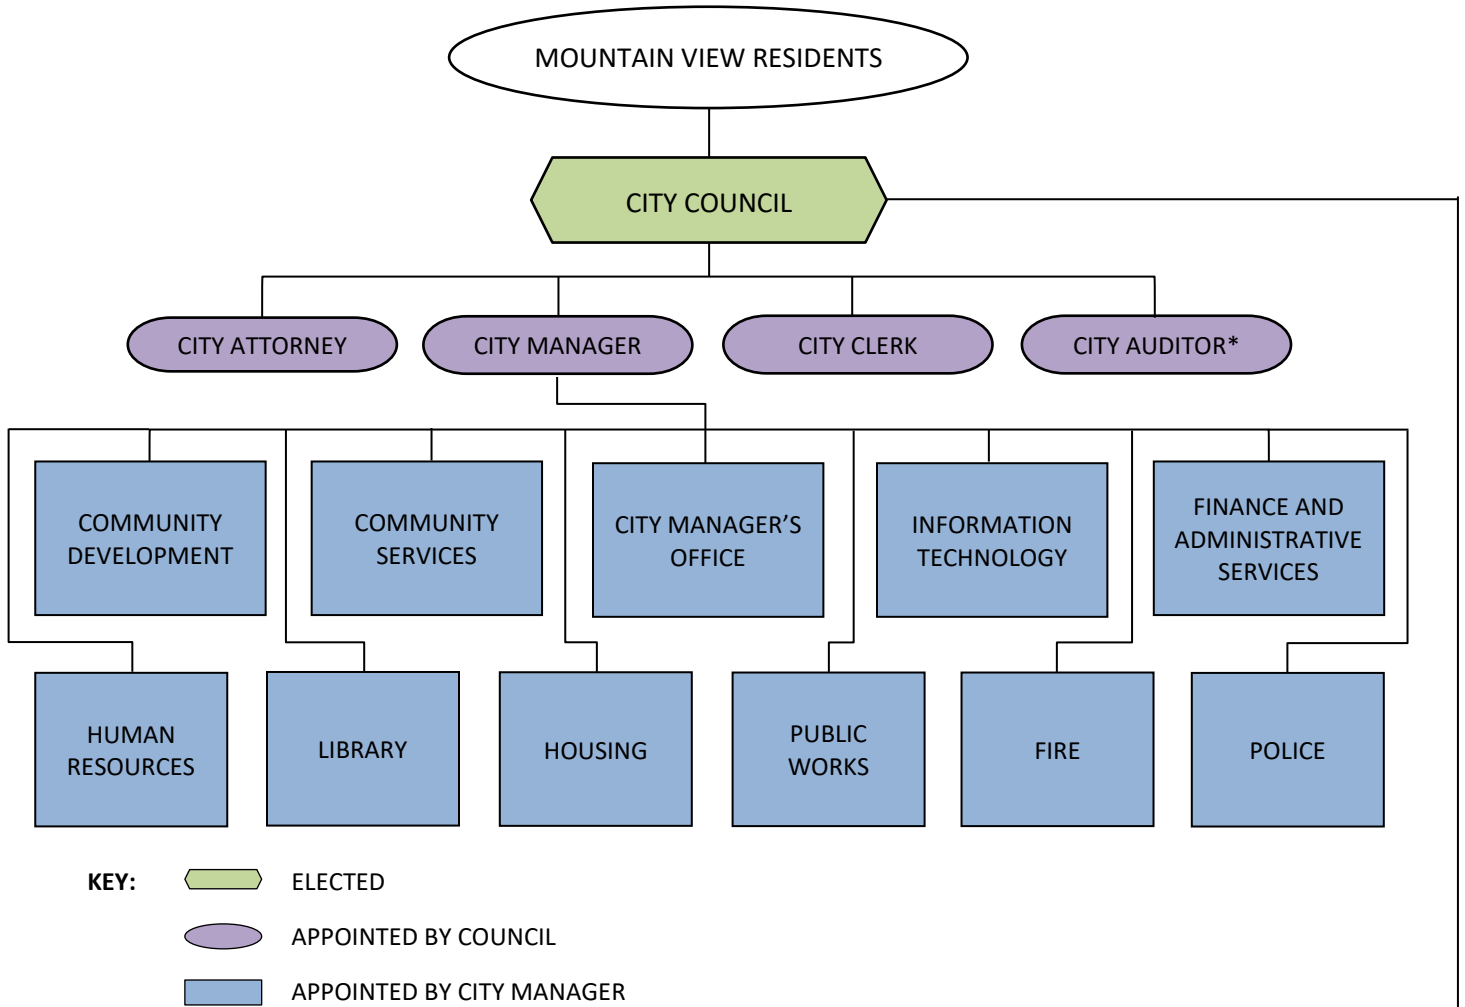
MOUNTAIN VIEW RESIDENTS

CITY COUNCIL

CITY ATTORNEY

CITY MANAGER

CITY CLERK

CITY AUDITOR*

COMMUNITY DEVELOPMENT

COMMUNITY SERVICES

CITY MANAGER'S OFFICE

INFORMATION TECHNOLOGY

FINANCE AND ADMINISTRATIVE SERVICES

HUMAN RESOURCES

LIBRARY

HOUSING

PUBLIC WORKS

FIRE

POLICE

KEY:

ELECTED

APPOINTED BY COUNCIL

APPOINTED BY CITY MANAGER